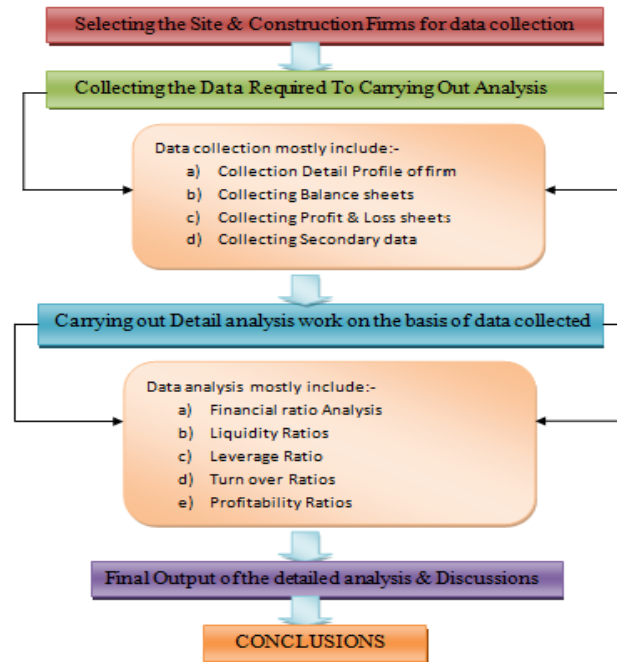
Selecting the Site & Construction Firms for data collection

Collecting the Data Required To Carrying Out Analysis

Data collection mostly include:-
a) Collection Detail Profile of firm
b) Collecting Balance sheets
c) Collecting Profit & Loss sheets
d) Collecting Secondary data

Carrying out Detail analysis work on the basis of data collected

Data analysis mostly include:-
a) Financial ratio Analysis
b) Liquidity Ratios
c) Leverage Ratio
d) Turn over Ratios
e) Profitability Ratios

Final Output of the detailed analysis & Discussions

CONCLUSIONS